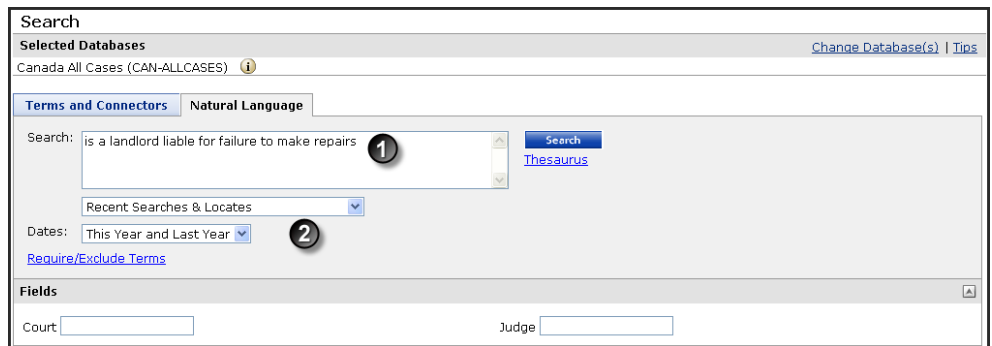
Search

Selected Databases

Change Database(s) | Tips

Canada All Cases (CAN-ALLCASES) i

Terms and Connectors | Natural Language

Search: is a landlord liable for failure to make repairs

1

Search

Thesaurus

Recent Searches & Locates

Dates: This Year and Last Year

2

Require/Exclude Terms

Fields

Court

Judge